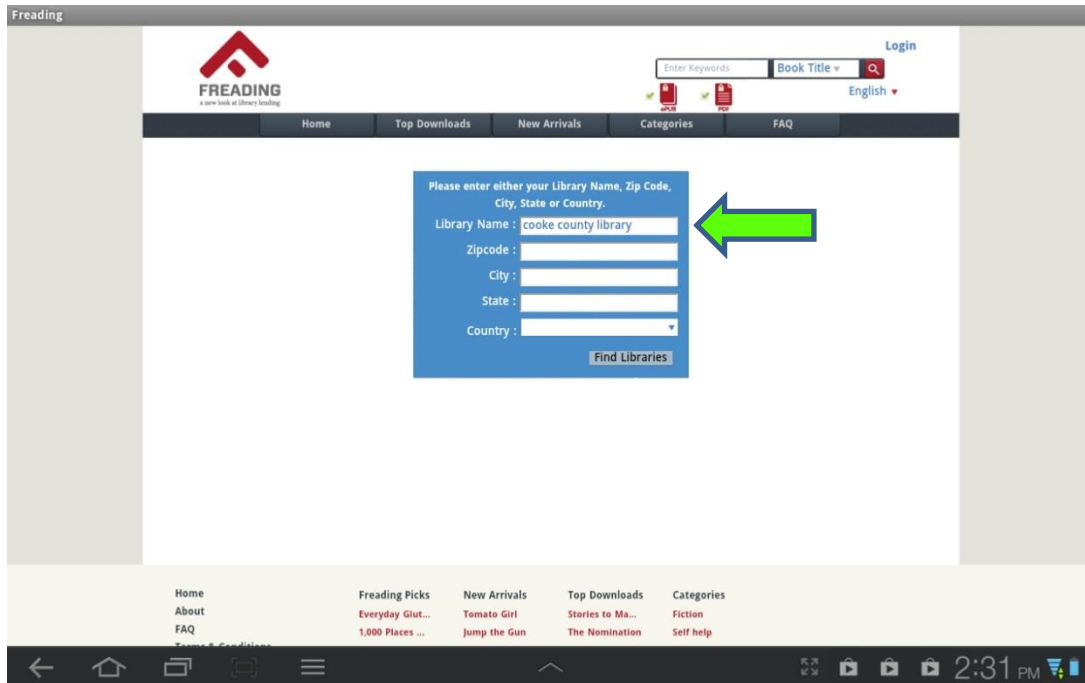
Freading

FREADING
a new look at library lending

Login

Enter Keywords | Book Title ▾

ePUB PDF

English ▾

Home | Top Downloads | New Arrivals | Categories | FAQ

Please enter either your Library Name, Zip Code, City, State or Country.

Library Name : cooke county library

Zipcode :

City :

State :

Country :

Find Libraries

Home
About
FAQ
Terms & Conditions

Freading Picks
Everyday Glut...
1,000 Places ...

New Arrivals
Tomato Girl
Jump the Gun

Top Downloads
Stories to Ma...
The Nomination

Categories
Fiction
Self help

2:31 PM